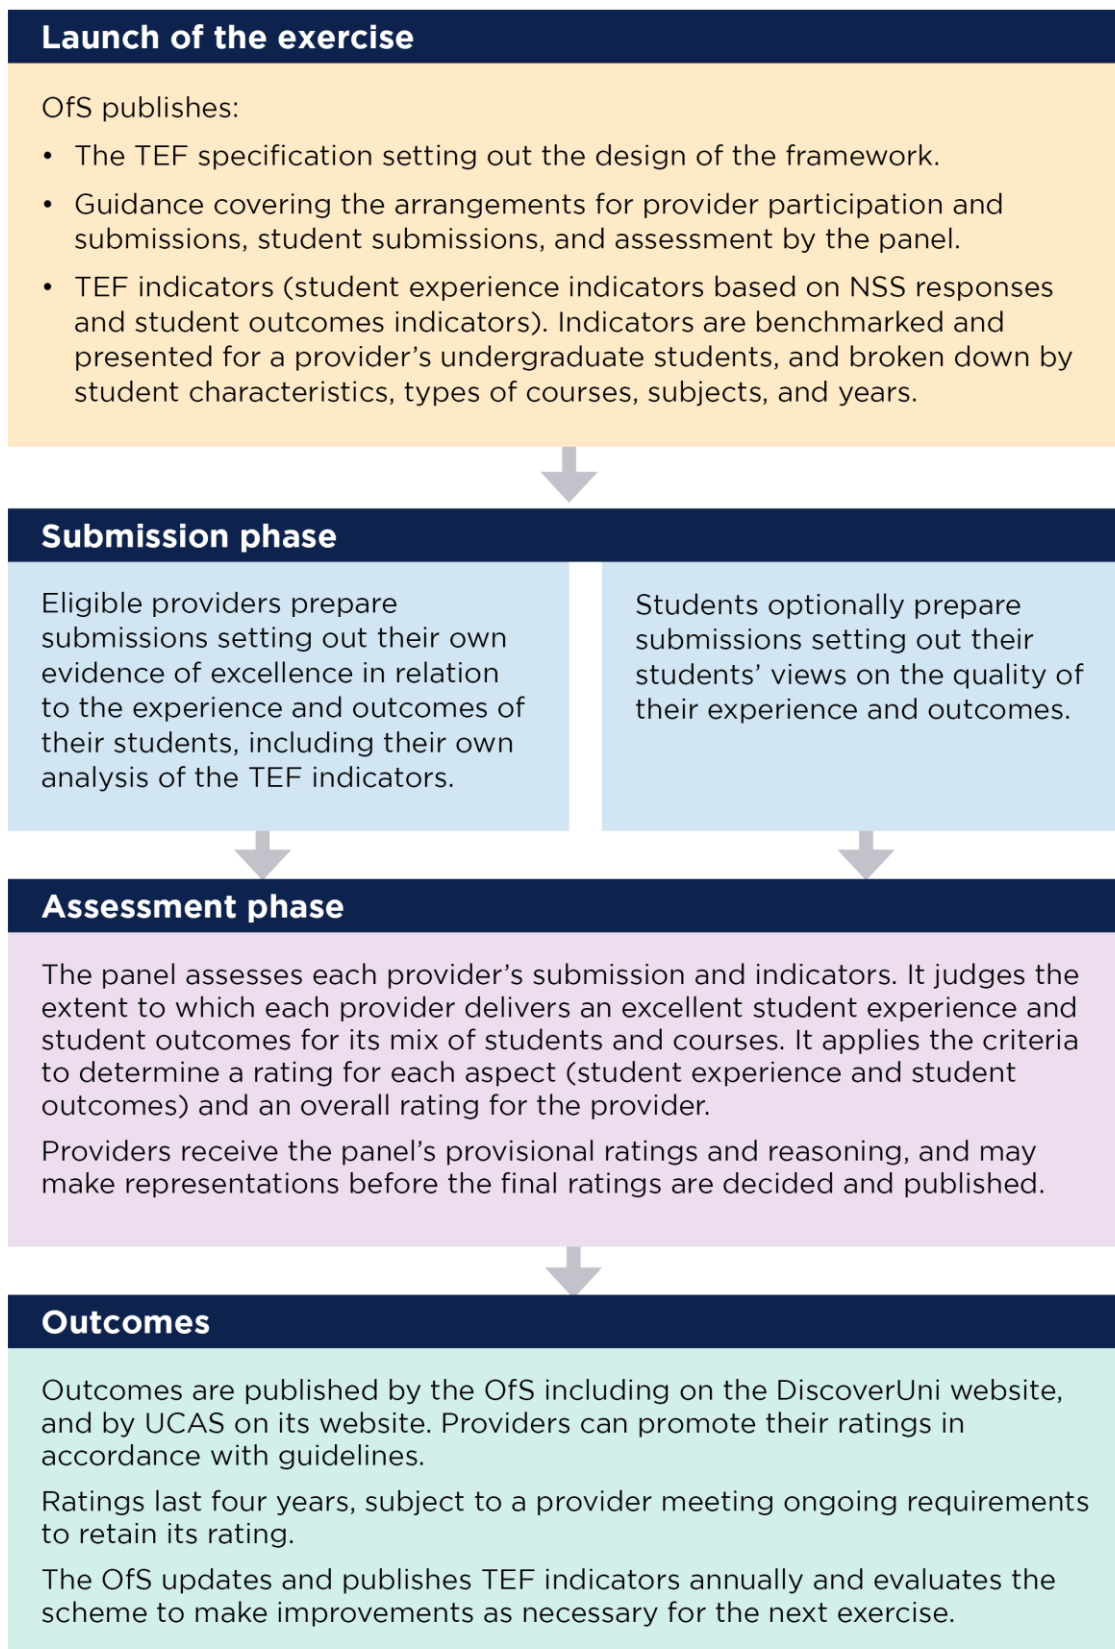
Launch of the exercise

OfS publishes:

- The TEF specification setting out the design of the framework.
- Guidance covering the arrangements for provider participation and submissions, student submissions, and assessment by the panel.
- TEF indicators (student experience indicators based on NSS responses and student outcomes indicators). Indicators are benchmarked and presented for a provider's undergraduate students, and broken down by student characteristics, types of courses, subjects, and years.

Submission phase

Eligible providers prepare submissions setting out their own evidence of excellence in relation to the experience and outcomes of their students, including their own analysis of the TEF indicators.

Students optionally prepare submissions setting out their students' views on the quality of their experience and outcomes.

Assessment phase

The panel assesses each provider's submission and indicators. It judges the extent to which each provider delivers an excellent student experience and student outcomes for its mix of students and courses. It applies the criteria to determine a rating for each aspect (student experience and student outcomes) and an overall rating for the provider.

Providers receive the panel's provisional ratings and reasoning, and may make representations before the final ratings are decided and published.

Outcomes

Outcomes are published by the OfS including on the DiscoverUni website, and by UCAS on its website. Providers can promote their ratings in accordance with guidelines.

Ratings last four years, subject to a provider meeting ongoing requirements to retain its rating.

The OfS updates and publishes TEF indicators annually and evaluates the scheme to make improvements as necessary for the next exercise.